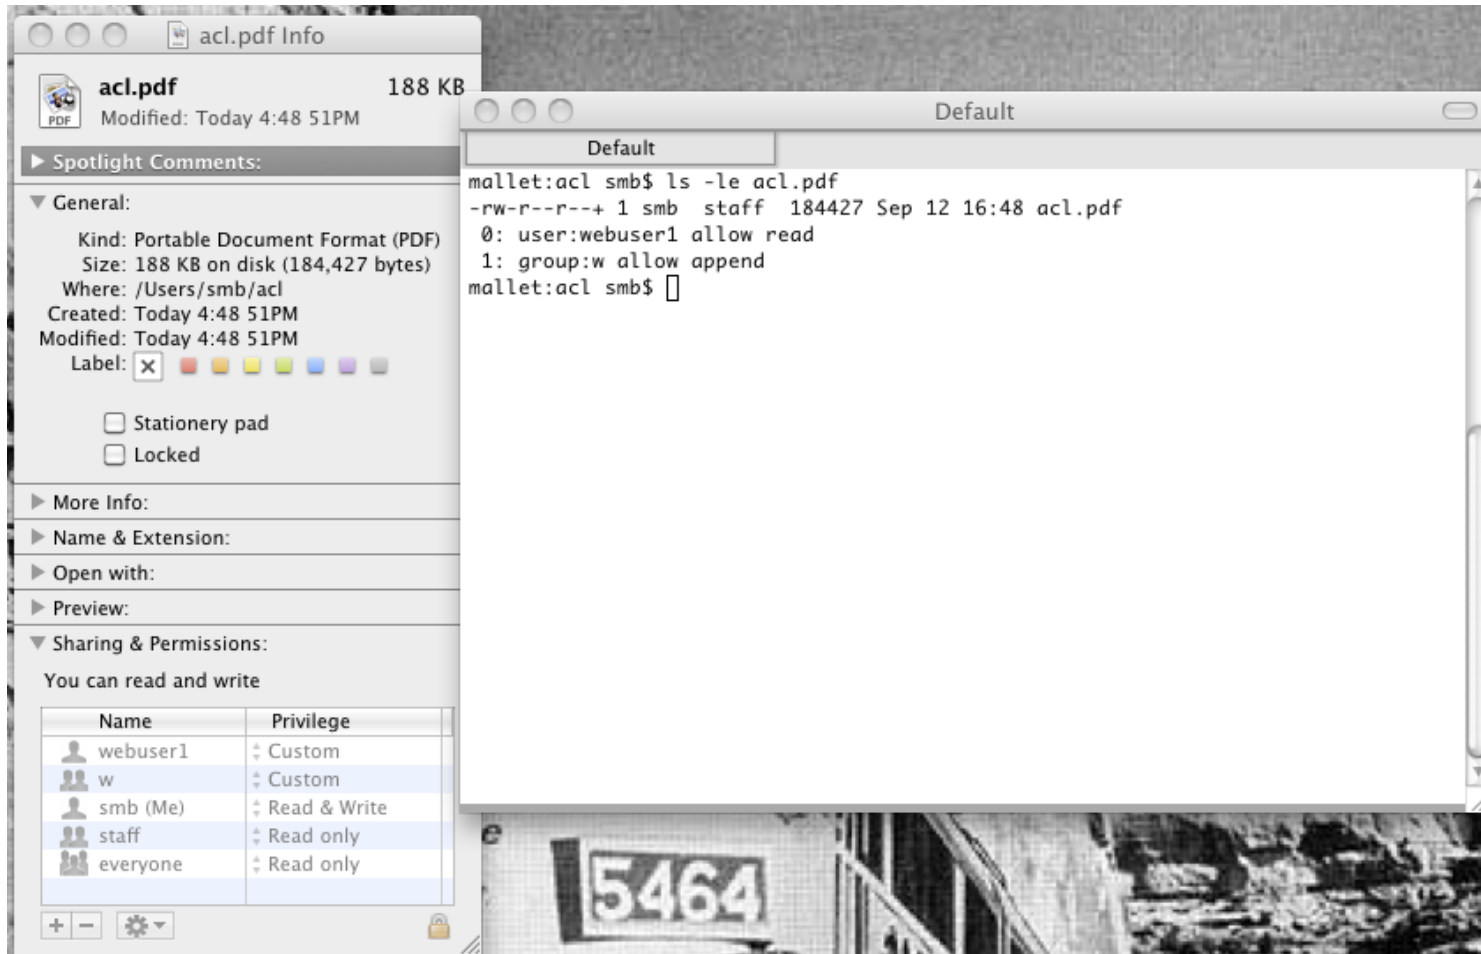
acl.pdf Info

acl.pdf 188 KB
PDF
Modified: Today 4:48 51PM

Spotlight Comments:

General:

Kind: Portable Document Format (PDF)
Size: 188 KB on disk (184,427 bytes)
Where: /Users/smb/acl
Created: Today 4:48 51PM
Modified: Today 4:48 51PM
Label:

Stationery pad
Locked

More Info:
Name & Extension:
Open with:
Preview:
Sharing & Permissions:

You can read and write

| Name | Privilege |
|---|---|
| webuser1 | Custom |
| w | Custom |
| smb (Me) | Read & Write |
| staff | Read only |
| everyone | Read only |

Default

Default

mallet:acl smb$ ls -le acl.pdf
-rw-r--r--+ 1 smb staff 184427 Sep 12 16:48 acl.pdf
0: user:webuser1 allow read
1: group:w allow append
mallet:acl smb$

5464